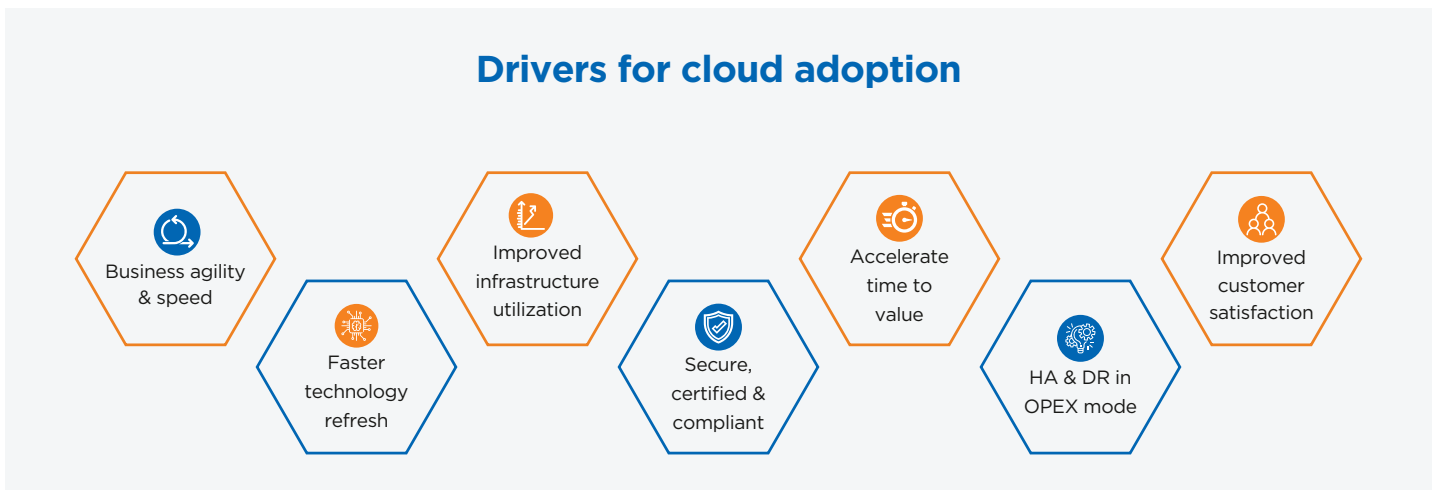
Drivers for cloud adoption

Business agility & speed

Faster technology refresh

Improved infrastructure utilization

Secure, certified & compliant

Accelerate time to value

HA & DR in OPEX mode

Improved customer satisfaction